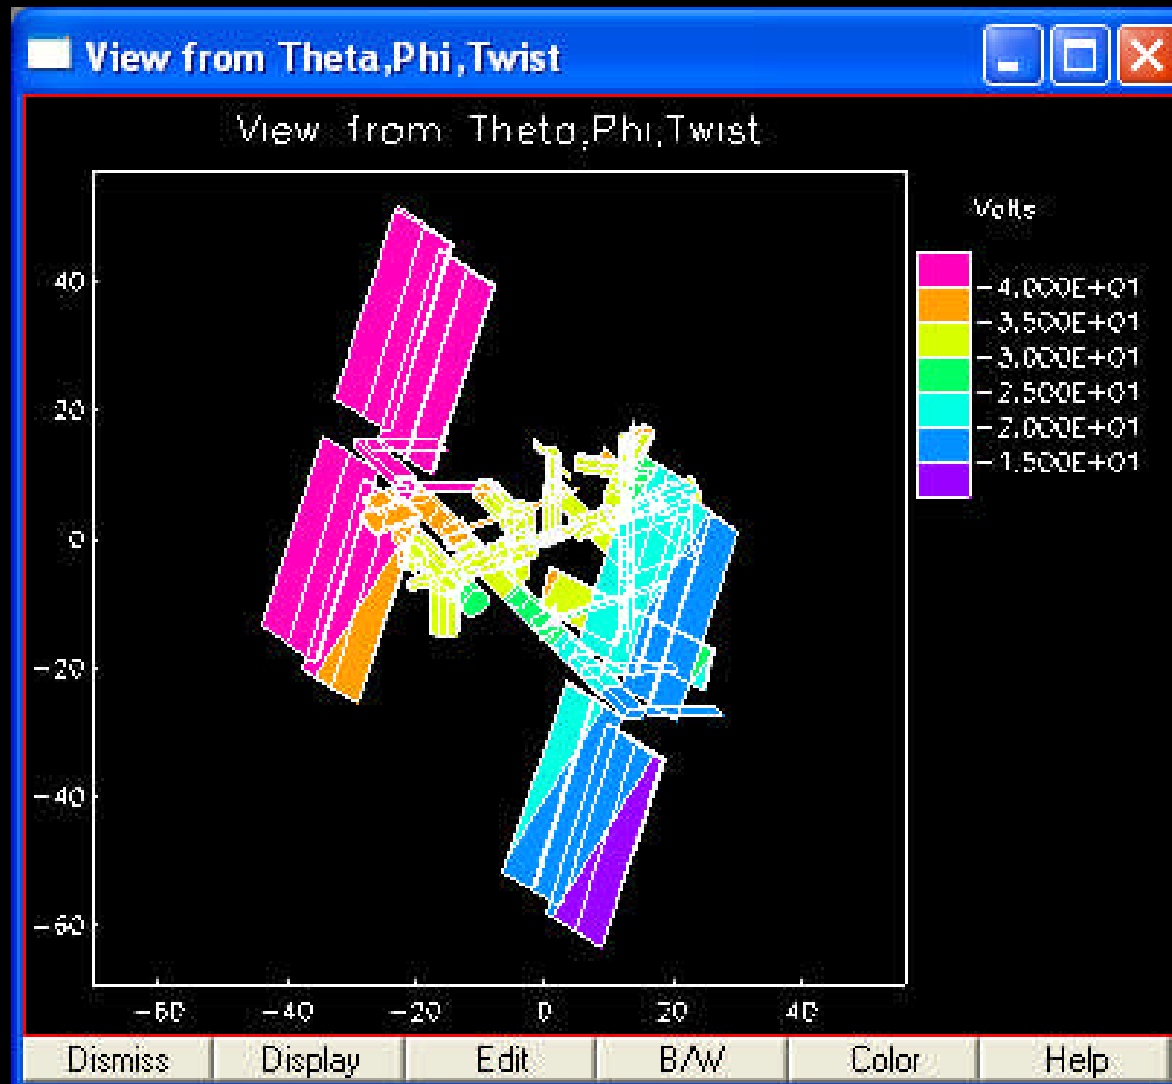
View from Theta,Phi,Twist

View from Theta,Phi,Twist

Volts

-4.000E+01
-3.500E+01
-3.000E+01
-2.500E+01
-2.000E+01
-1.500E+01

40
20
0
-20
-40
-60

-60
-40
-20
0
20
40

Dismiss
Display
Edit
B/W
Color
Help